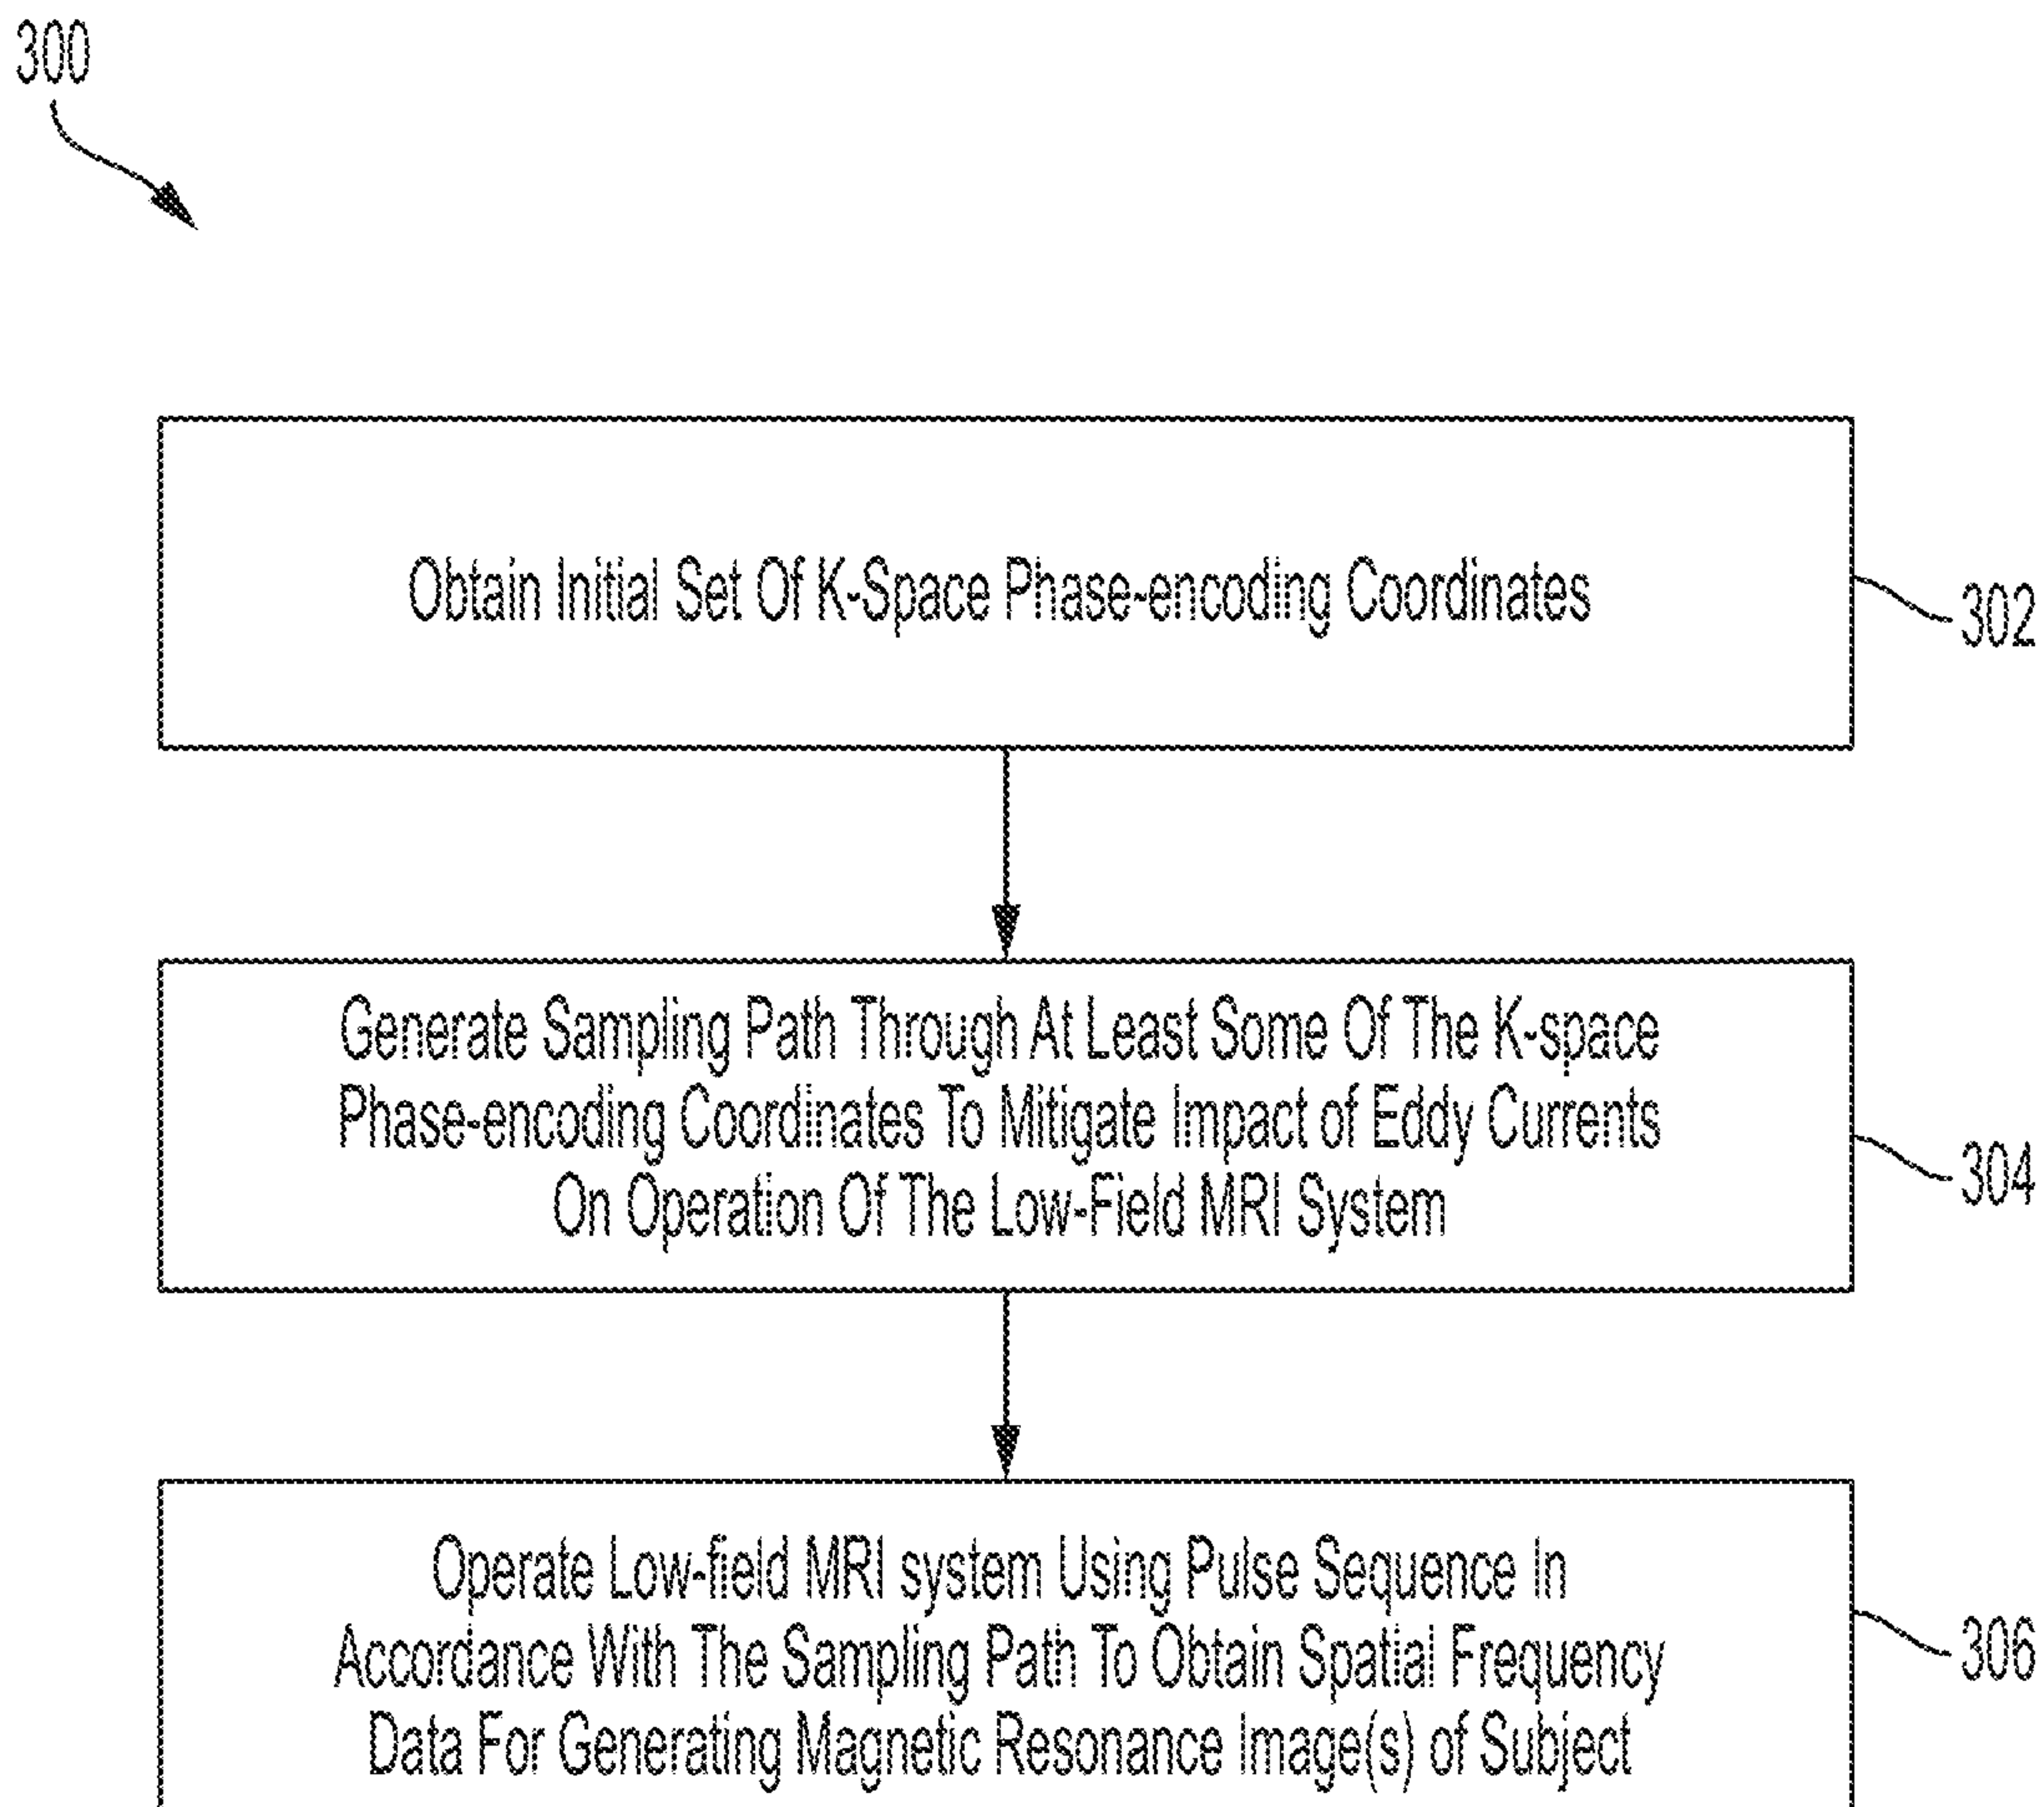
300

Obtain Initial Set Of K-Space Phase-encoding Coordinates

302

Generate Sampling Path Through At Least Some Of The K-space Phase-encoding Coordinates To Mitigate Impact of Eddy Currents On Operation Of The Low-Field MRI System

304

Operate Low-field MRI system Using Pulse Sequence In Accordance With The Sampling Path To Obtain Spatial Frequency Data For Generating Magnetic Resonance Image(s) of Subject

306